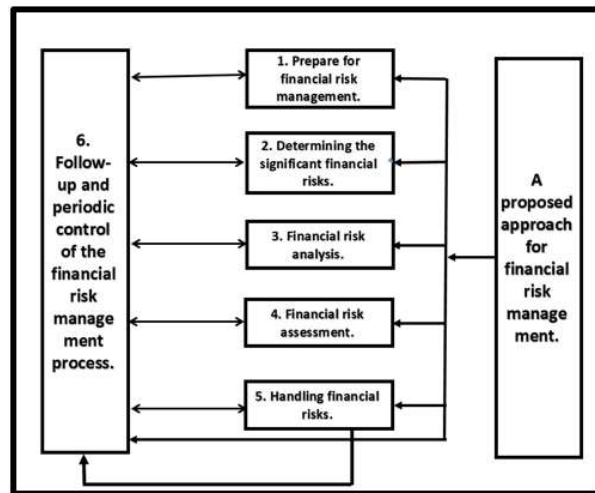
6. Follow-up and periodic control of the financial risk manage ment process.

1. Prepare for financial risk management.

2. Determining the significant financial risks.

3. Financial risk analysis.

4. Financial risk assessment.

5. Handling financial risks.

A proposed approach for financial risk manage ment.